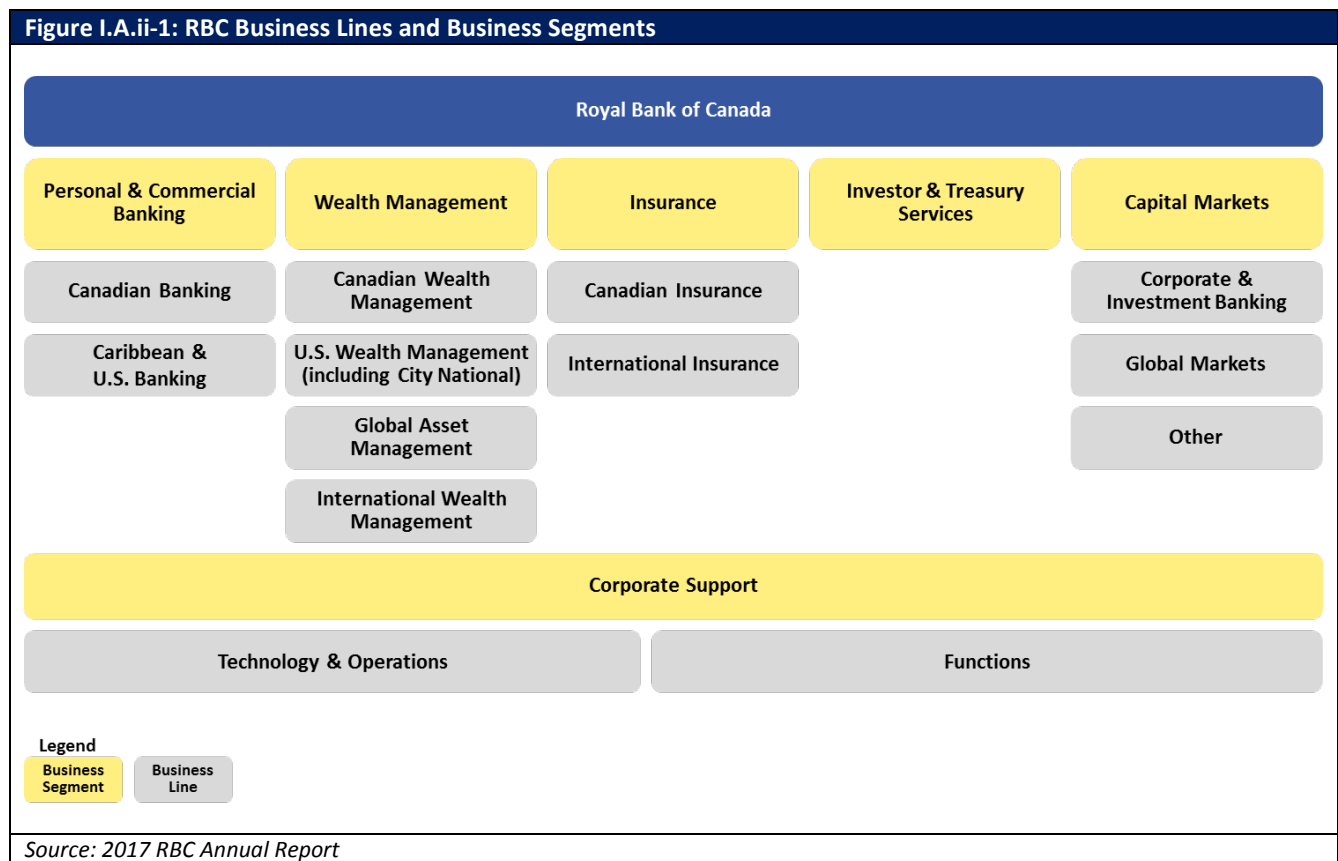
Figure I.A.ii-1: RBC Business Lines and Business Segments

Royal Bank of Canada

Personal & Commercial Banking

Wealth Management

Insurance

Investor & Treasury Services

Capital Markets

Canadian Banking

Caribbean & U.S. Banking

Canadian Wealth Management

U.S. Wealth Management (including City National)

Global Asset Management

International Wealth Management

Canadian Insurance

International Insurance

Corporate & Investment Banking

Global Markets

Other

Corporate Support

Technology & Operations

Functions

Legend

Business Segment

Business Line

Source: 2017 RBC Annual Report